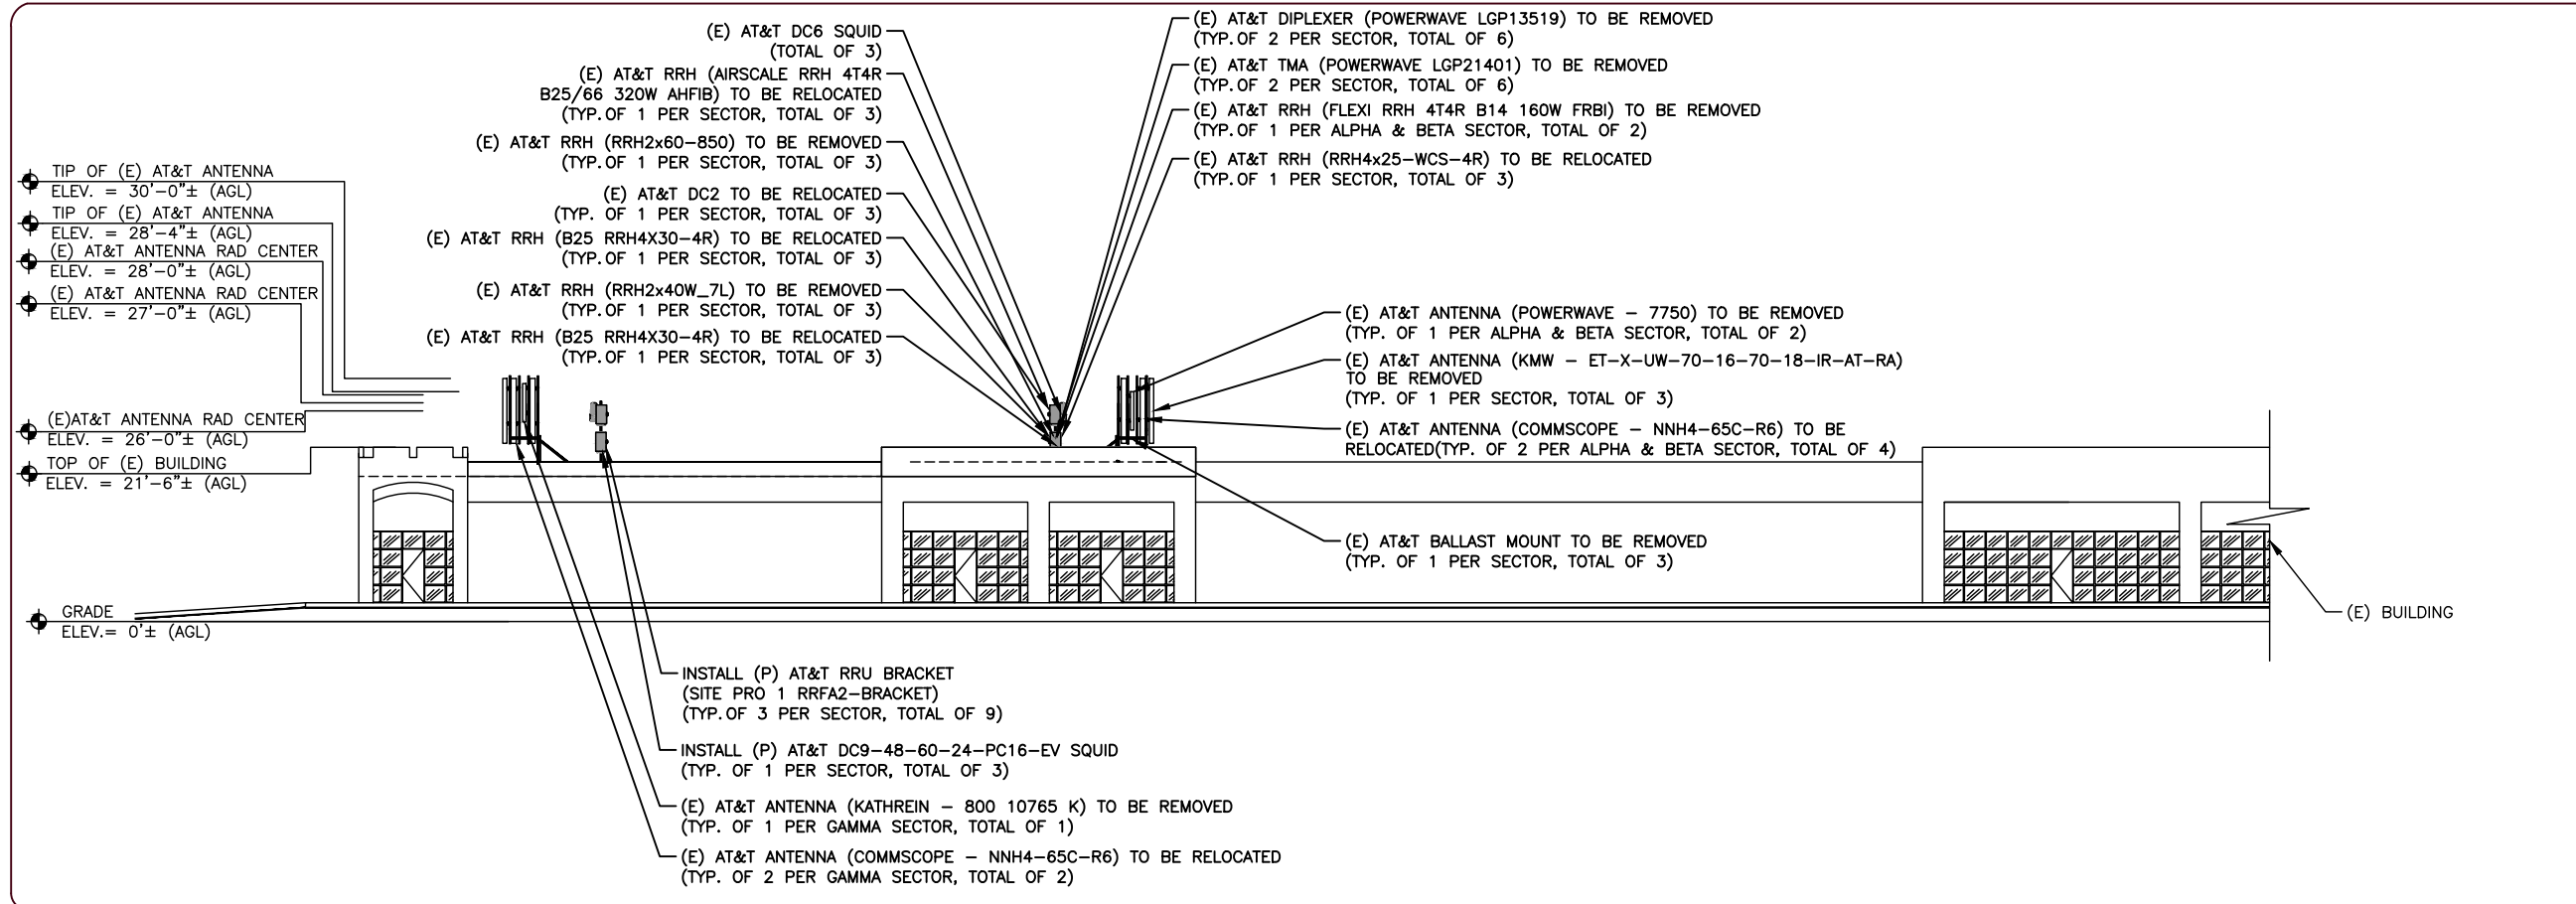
(E) AT&T DC6 SQUID
(TOTAL OF 3)

(E) AT&T RRH (AIRSCALE RRH 4T4R B25/66 320W AHFIB) TO BE RELOCATED
(TYP. OF 1 PER SECTOR, TOTAL OF 3)

(E) AT&T RRH (RRH2x60-850) TO BE REMOVED
(TYP. OF 1 PER SECTOR, TOTAL OF 3)

(E) AT&T DC2 TO BE RELOCATED
(TYP. OF 1 PER SECTOR, TOTAL OF 3)

(E) AT&T RRH (B25 RRH4X30-4R) TO BE RELOCATED
(TYP. OF 1 PER SECTOR, TOTAL OF 3)

(E) AT&T RRH (RRH2x40W_7L) TO BE REMOVED
(TYP. OF 1 PER SECTOR, TOTAL OF 3)

(E) AT&T RRH (B25 RRH4X30-4R) TO BE RELOCATED
(TYP. OF 1 PER SECTOR, TOTAL OF 3)

(E) AT&T DIPLEXER (POWERWAVE LGP13519) TO BE REMOVED
(TYP. OF 2 PER SECTOR, TOTAL OF 6)

(E) AT&T TMA (POWERWAVE LGP21401) TO BE REMOVED
(TYP. OF 2 PER SECTOR, TOTAL OF 6)

(E) AT&T RRH (FLEXI RRH 4T4R B14 160W FRBI) TO BE REMOVED
(TYP. OF 1 PER ALPHA & BETA SECTOR, TOTAL OF 2)

(E) AT&T RRH (RRH4x25-WCS-4R) TO BE RELOCATED
(TYP. OF 1 PER SECTOR, TOTAL OF 3)

TIP OF (E) AT&T ANTENNA
ELEV. = 30'-0"± (AGL)

TIP OF (E) AT&T ANTENNA
ELEV. = 28'-4"± (AGL)

(E) AT&T ANTENNA RAD CENTER
ELEV. = 28'-0"± (AGL)

(E) AT&T ANTENNA RAD CENTER
ELEV. = 27'-0"± (AGL)

(E) AT&T ANTENNA (POWERWAVE - 7750) TO BE REMOVED
(TYP. OF 1 PER ALPHA & BETA SECTOR, TOTAL OF 2)

(E) AT&T ANTENNA (KMW - ET-X-UW-70-16-70-18-IR-AT-RA) TO BE REMOVED
(TYP. OF 1 PER SECTOR, TOTAL OF 3)

(E)AT&T ANTENNA RAD CENTER
ELEV. = 26'-0"± (AGL)

(E) AT&T ANTENNA (COMMSCOPE - NNH4-65C-R6) TO BE RELOCATED(TYP. OF 2 PER ALPHA & BETA SECTOR, TOTAL OF 4)

TOP OF (E) BUILDING
ELEV. = 21'-6"± (AGL)

(E) AT&T BALLAST MOUNT TO BE REMOVED
(TYP. OF 1 PER SECTOR, TOTAL OF 3)

GRADE
ELEV.= 0'± (AGL)

(E) BUILDING

INSTALL (P) AT&T RRU BRACKET
(SITE PRO 1 RRFA2-BRACKET)
(TYP. OF 3 PER SECTOR, TOTAL OF 9)

INSTALL (P) AT&T DC9-48-60-24-PC16-EV SQUID
(TYP. OF 1 PER SECTOR, TOTAL OF 3)

(E) AT&T ANTENNA (KATHREIN - 800 10765 K) TO BE REMOVED
(TYP. OF 1 PER GAMMA SECTOR, TOTAL OF 1)

(E) AT&T ANTENNA (COMMSCOPE - NNH4-65C-R6) TO BE RELOCATED
(TYP. OF 2 PER GAMMA SECTOR, TOTAL OF 2)